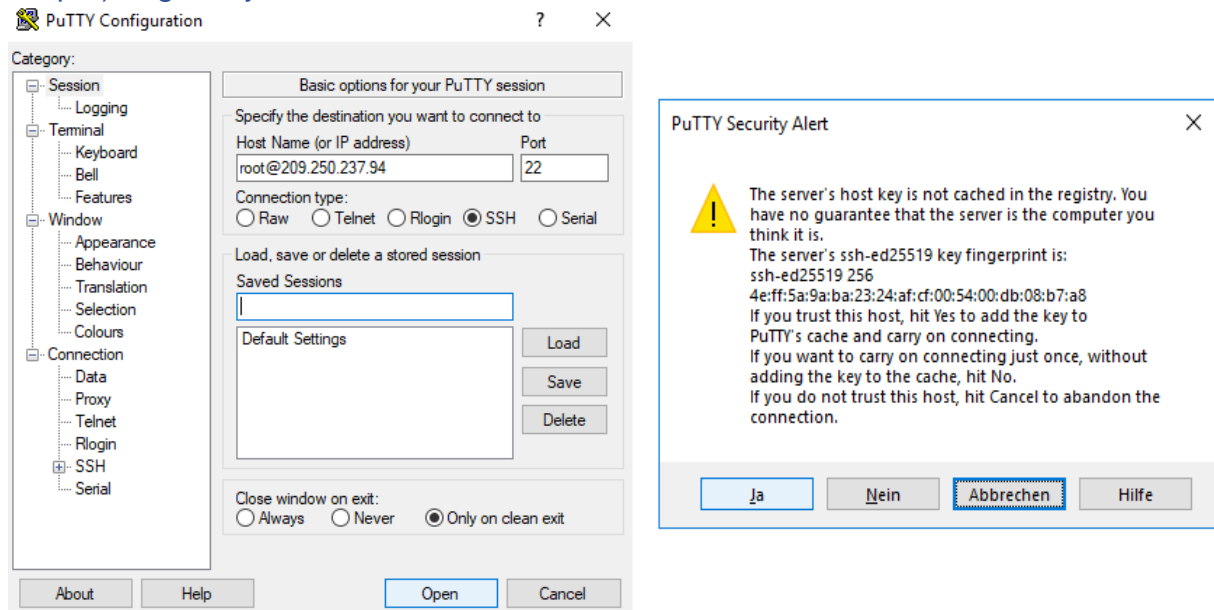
PuTTY Configuration ? X

Category:
Session
Logging
Terminal
Keyboard
Bell
Features
Window
Appearance
Behaviour
Translation
Selection
Colours
Connection
Data
Proxy
Telnet
Rlogin
SSH
Serial

Basic options for your PuTTY session
Specify the destination you want to connect to
Host Name (or IP address)
Port
root@209.250.237.94
22
Connection type:
Raw Telnet Rlogin SSH Serial
Load, save or delete a stored session
Saved Sessions
Default Settings
Load
Save
Delete
Close window on exit:
Always Never Only on clean exit

About Help Open Cancel

PuTTY Security Alert X

The server's host key is not cached in the registry. You have no guarantee that the server is the computer you think it is.
The server's ssh-ed25519 key fingerprint is:
ssh-ed25519 256
4e:ff:5a:9a:ba:23:24:af:cf:00:54:00:db:08:b7:a8
If you trust this host, hit Yes to add the key to PuTTY's cache and carry on connecting.
If you want to carry on connecting just once, without adding the key to the cache, hit No.
If you do not trust this host, hit Cancel to abandon the connection.

Ja Nein Abbrechen Hilfe